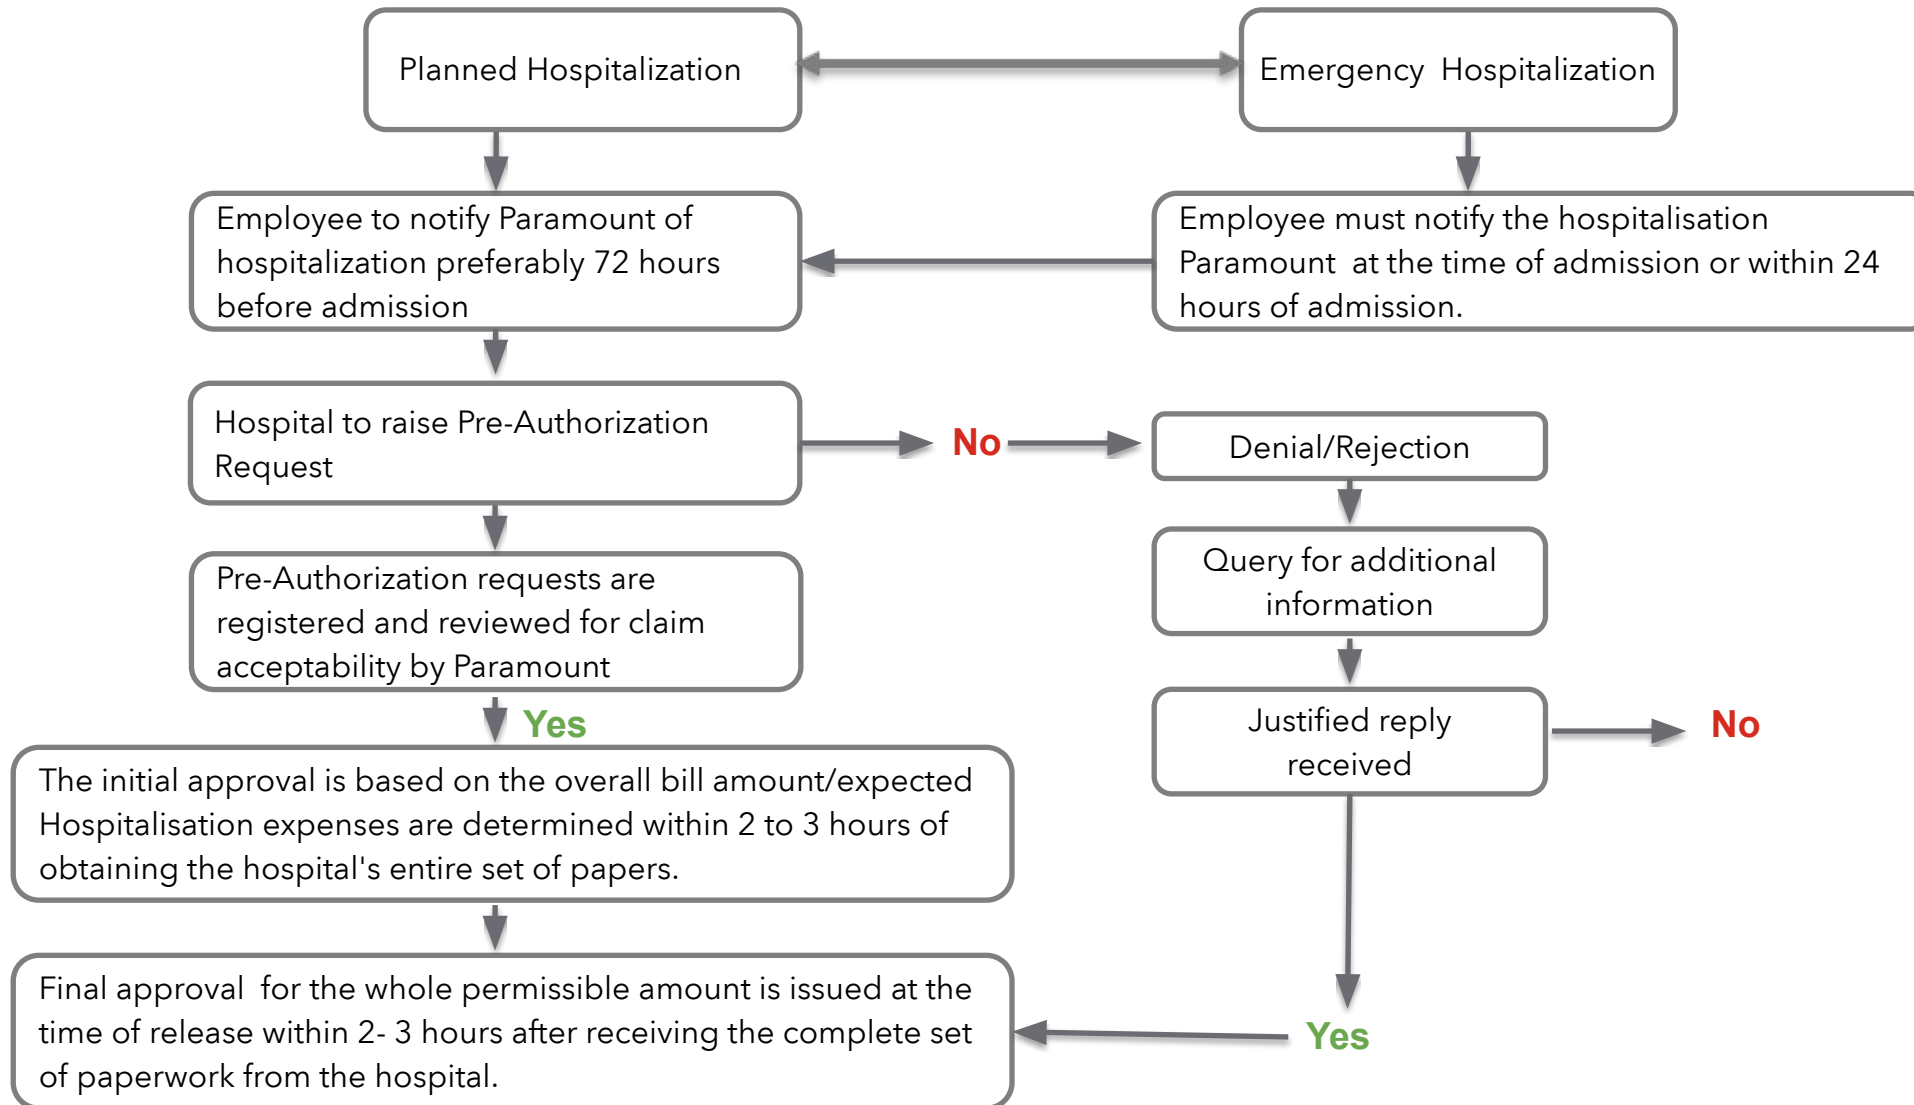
Planned Hospitalization

Emergency Hospitalization

Employee to notify Paramount of hospitalization preferably 72 hours before admission

Employee must notify the hospitalisation Paramount at the time of admission or within 24 hours of admission.

Hospital to raise Pre-Authorization Request

No

Denial/Rejection

Query for additional information

Pre-Authorization requests are registered and reviewed for claim acceptability by Paramount

Justified reply received

No

Yes

The initial approval is based on the overall bill amount/expected Hospitalisation expenses are determined within 2 to 3 hours of obtaining the hospital's entire set of papers.

Final approval for the whole permissible amount is issued at the time of release within 2- 3 hours after receiving the complete set of paperwork from the hospital.

Yes